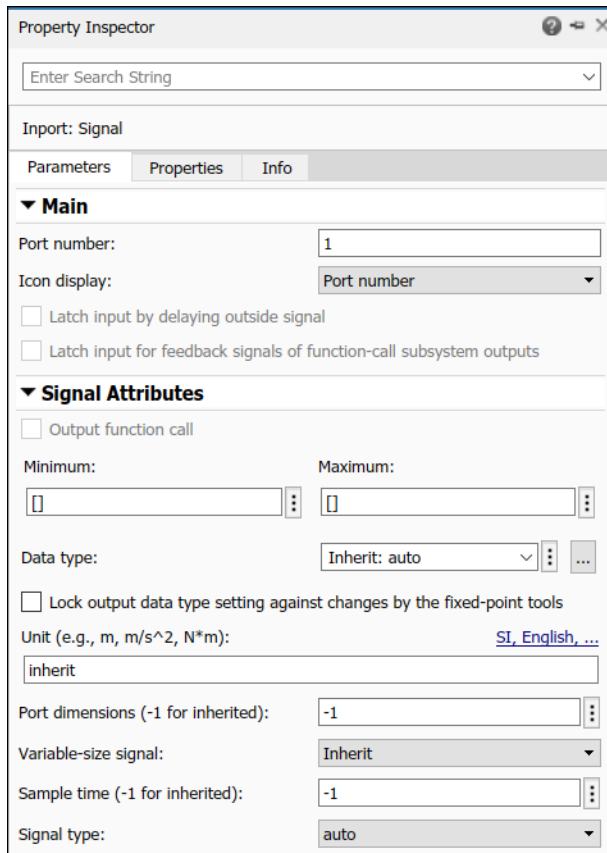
Property Inspector

Enter Search String

Inport: Signal

Parameters | Properties | Info

Main

Port number: 1

Icon display: Port number

Latch input by delaying outside signal

Latch input for feedback signals of function-call subsystem outputs

Signal Attributes

Output function call

Minimum: []

Maximum: []

Data type: Inherit: auto

...

Lock output data type setting against changes by the fixed-point tools

Unit (e.g., m, m/s^2, N*m):

SI, English, ...

inherit

Port dimensions (-1 for inherited): -1

Variable-size signal: Inherit

Sample time (-1 for inherited): -1

Signal type: auto